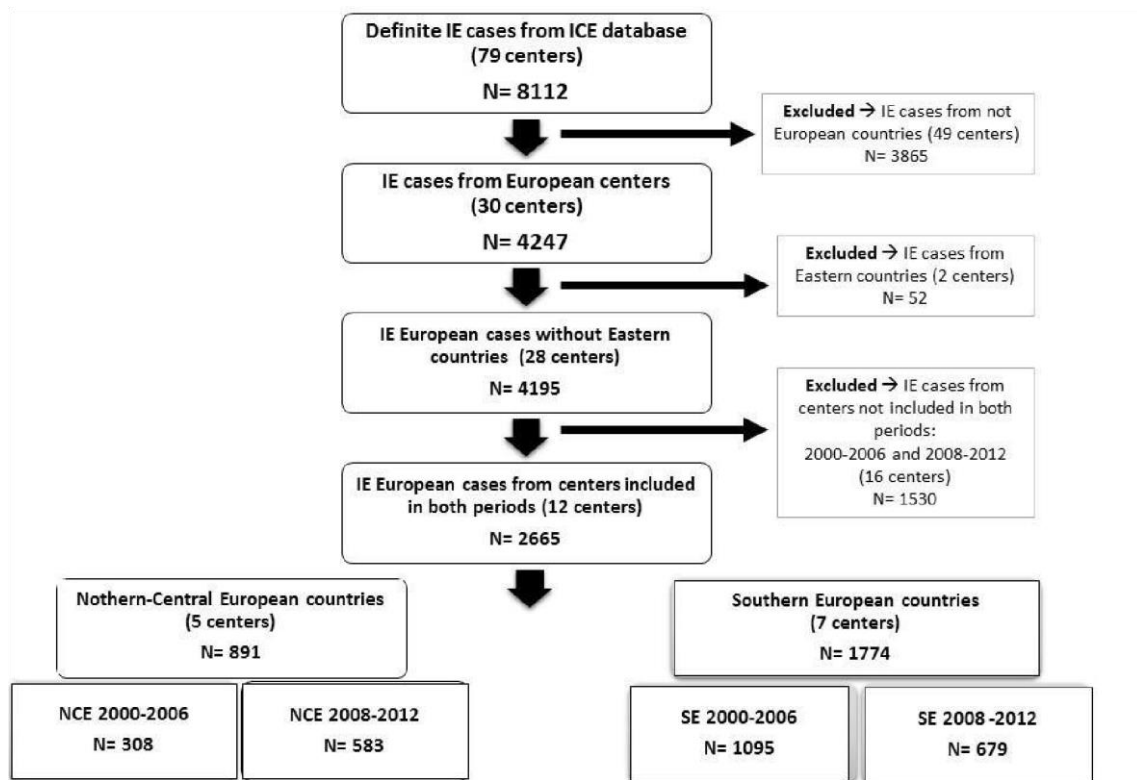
Definite IE cases from ICE database
(79 centers)
N= 8112

Excluded → IE cases from not European countries (49 centers)
N= 3865

IE cases from European centers
(30 centers)
N= 4247

Excluded → IE cases from Eastern countries (2 centers)
N= 52

IE European cases without Eastern countries (28 centers)
N= 4195

Excluded → IE cases from centers not included in both periods:
2000-2006 and 2008-2012
(16 centers)
N= 1530

IE European cases from centers included in both periods (12 centers)
N= 2665

Nothern-Central European countries
(5 centers)
N= 891

Southern European countries
(7 centers)
N= 1774

NCE 2000-2006
N= 308

NCE 2008-2012
N= 583

SE 2000-2006
N= 1095

SE 2008 -2012
N= 679